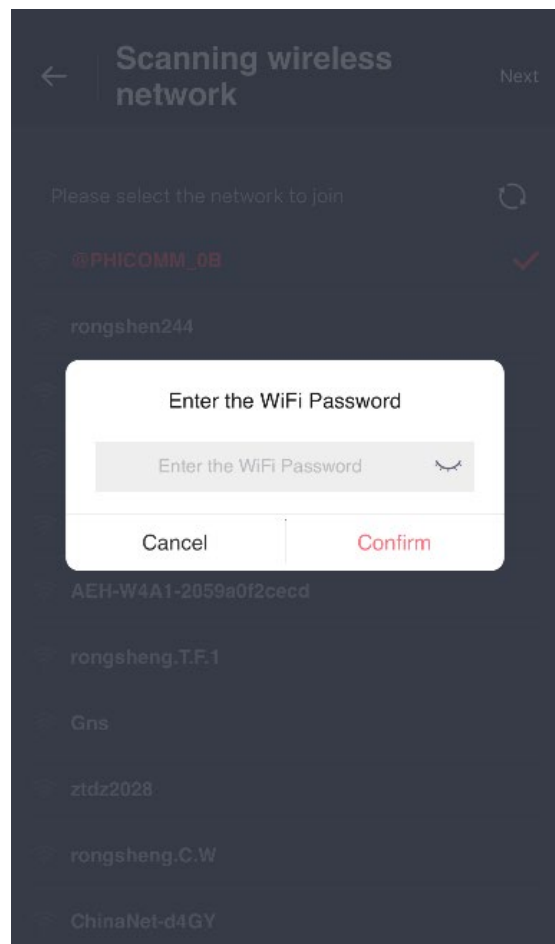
Scanning wireless network

Next

Please select the network to join

@PHICOMM_0B

rongshen244

Enter the WiFi Password

Enter the WiFi Password

Cancel

Confirm

AEH-W4A1-2059a0f2cecd

rongsheng.T.F.1

Gns

ztdz2028

rongsheng.C.W

ChinaNet-d4GY